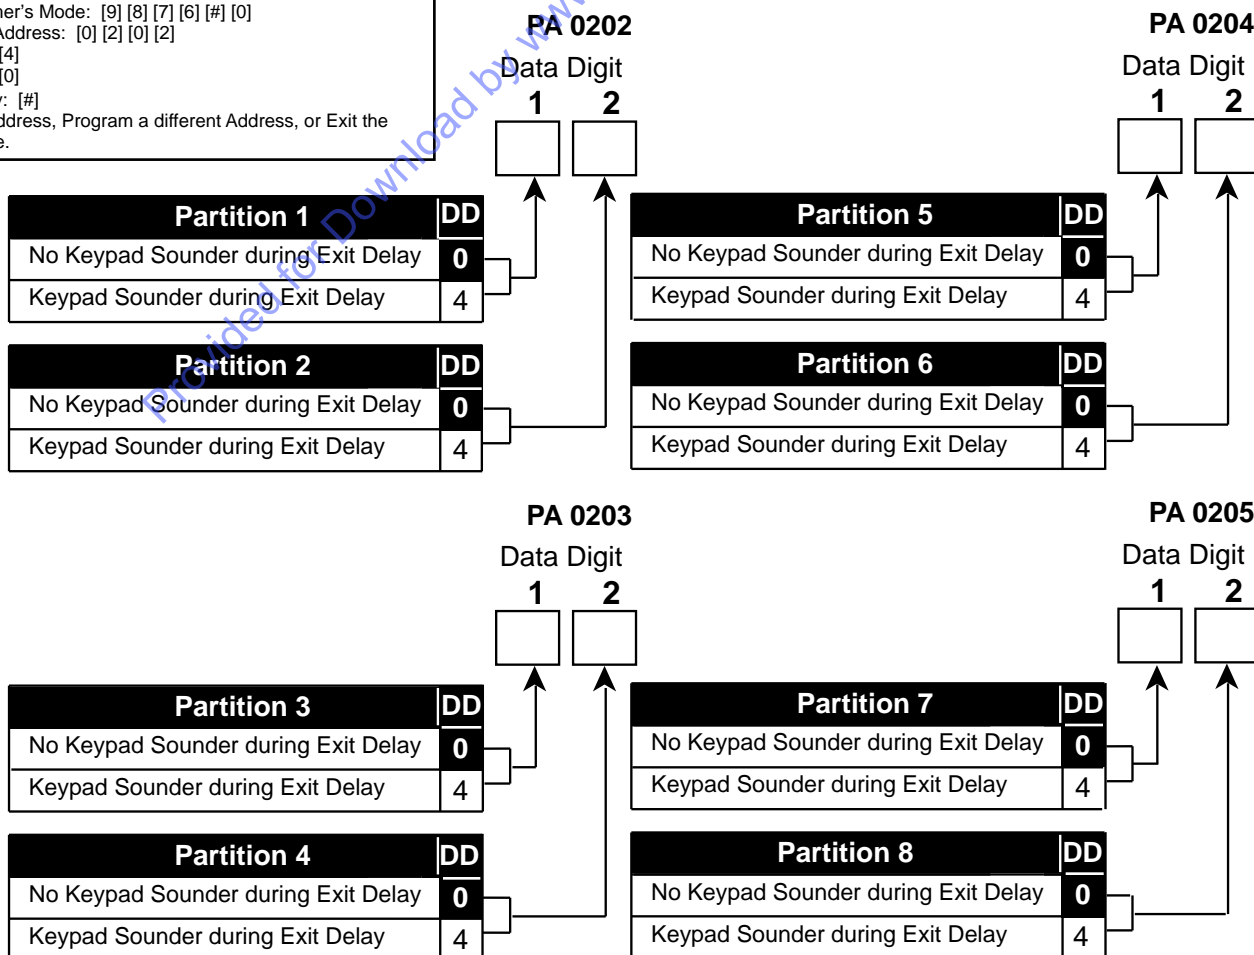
ner's Mode: [9] [8] [7] [6] [#] [0]
Address: [0] [2] [0] [2]
[4]
[0]
y: [#]
ddress, Program a different Address, or Exit the
e.

Provided for Download by www

PA 0202
Data Digit
1 2

| Partition 1 | DD |
|---|---|
| No Keypad Sounder during Exit Delay | 0 |
| Keypad Sounder during Exit Delay | 4 |

| Partition 2 | DD |
|---|---|
| No Keypad Sounder during Exit Delay | 0 |
| Keypad Sounder during Exit Delay | 4 |

PA 0204
Data Digit
1 2

| Partition 5 | DD |
|---|---|
| No Keypad Sounder during Exit Delay | 0 |
| Keypad Sounder during Exit Delay | 4 |

| Partition 6 | DD |
|---|---|
| No Keypad Sounder during Exit Delay | 0 |
| Keypad Sounder during Exit Delay | 4 |

PA 0203
Data Digit
1 2

| Partition 3 | DD |
|---|---|
| No Keypad Sounder during Exit Delay | 0 |
| Keypad Sounder during Exit Delay | 4 |

| Partition 4 | DD |
|---|---|
| No Keypad Sounder during Exit Delay | 0 |
| Keypad Sounder during Exit Delay | 4 |

PA 0205
Data Digit
1 2

| Partition 7 | DD |
|---|---|
| No Keypad Sounder during Exit Delay | 0 |
| Keypad Sounder during Exit Delay | 4 |

| Partition 8 | DD |
|---|---|
| No Keypad Sounder during Exit Delay | 0 |
| Keypad Sounder during Exit Delay | 4 |